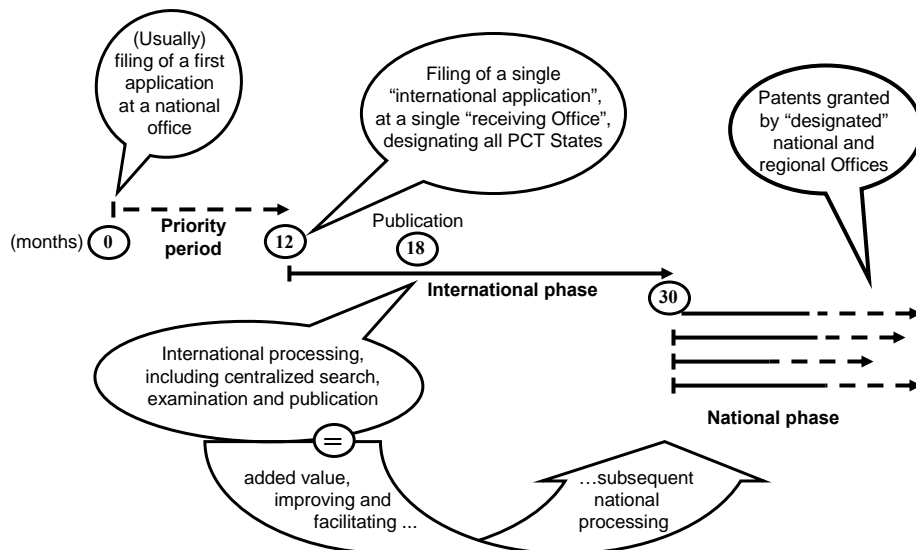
(Usually) filing of a first application at a national office

Filing of a single "international application", at a single "receiving Office", designating all PCT States

Patents granted by "designated" national and regional Offices

(months) 0

Priority period

12

Publication

18

International phase

30

International processing, including centralized search, examination and publication

=

added value, improving and facilitating ...

...subsequent national processing

National phase